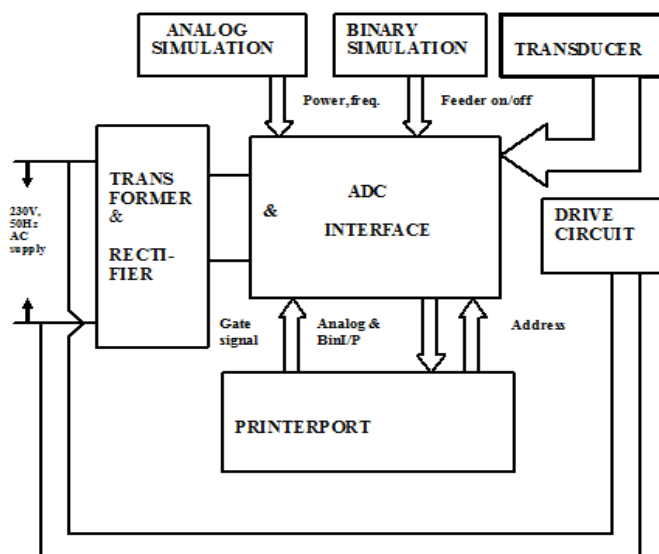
ANALOG SIMULATION

BINARY SIMULATION

TRANSDUCER

Power, freq.

Feeder on/off

230V, 50Hz AC supply

TRANS FORMER & RECTI-FIER

&

ADC

INTERFACE

DRIVE CIRCUIT

Gate signal

Analog & BinI/P

Address

PRINTERPORT